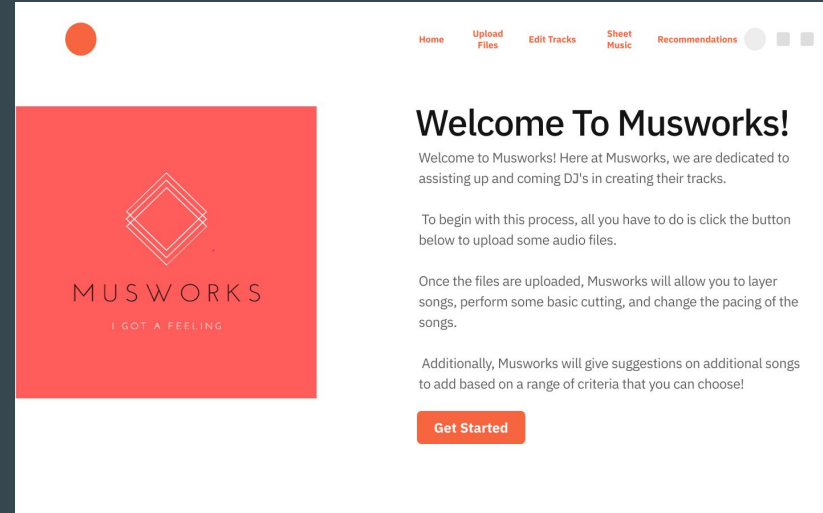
Home
Upload Files
Edit Tracks
Sheet Music
Recommendations

MUSWORKS
I GOT A FEELING

Welcome To Musworks!

Welcome to Musworks! Here at Musworks, we are dedicated to assisting up and coming DJ's in creating their tracks.

To begin with this process, all you have to do is click the button below to upload some audio files.

Once the files are uploaded, Musworks will allow you to layer songs, perform some basic cutting, and change the pacing of the songs.

Additionally, Musworks will give suggestions on additional songs to add based on a range of criteria that you can choose!

Get Started